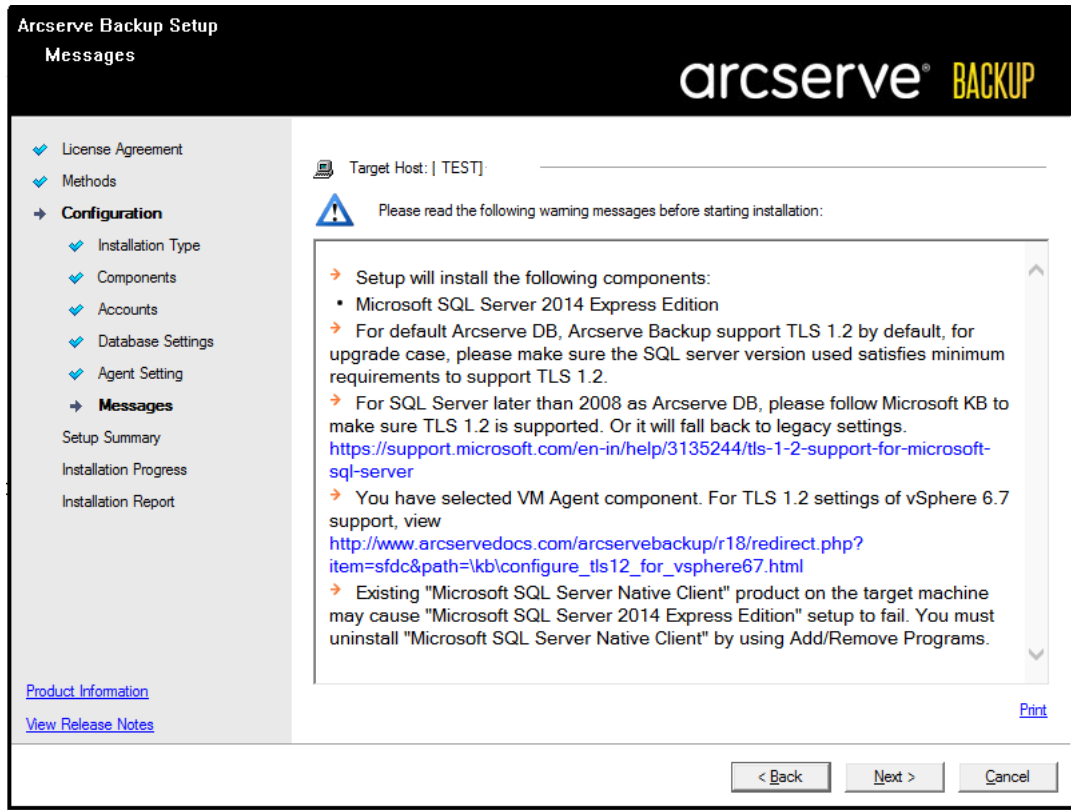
Arcserve Backup Setup
Messages

arcserve® BACKUP

License Agreement
Methods
Configuration
Installation Type
Components
Accounts
Database Settings
Agent Setting
Messages
Setup Summary
Installation Progress
Installation Report

Product Information
View Release Notes

Target Host: | TEST]

Please read the following warning messages before starting installation:

Setup will install the following components:
• Microsoft SQL Server 2014 Express Edition

For default Arcserve DB, Arcserve Backup support TLS 1.2 by default, for upgrade case, please make sure the SQL server version used satisfies minimum requirements to support TLS 1.2.

For SQL Server later than 2008 as Arcserve DB, please follow Microsoft KB to make sure TLS 1.2 is supported. Or it will fall back to legacy settings. https://support.microsoft.com/en-in/help/3135244/tls-1-2-support-for-microsoft-sql-server

You have selected VM Agent component. For TLS 1.2 settings of vSphere 6.7 support, view http://www.arcservedocs.com/arcservebackup/r18/redirect.php?item=sfdc&path=\kb\configure_tls12_for_vsphere67.html

Existing "Microsoft SQL Server Native Client" product on the target machine may cause "Microsoft SQL Server 2014 Express Edition" setup to fail. You must uninstall "Microsoft SQL Server Native Client" by using Add/Remove Programs.

Print

< Back
Next >
Cancel